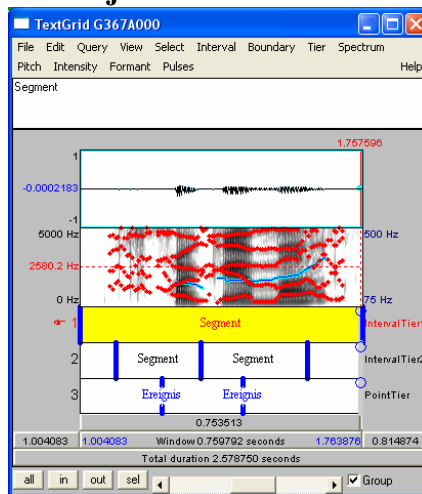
TextGrid G367A000
File Edit Query View Select Interval Boundary Tier Spectrum
Pitch Intensity Formant Pulses Help
Segment
1.757596
1
-0.0002183
-1
5000 Hz
500 Hz
2580.2 Hz
0 Hz
75 Hz
1
Segment
IntervalTier
2
Segment
Segment
IntervalTier2
3
Ereignis
Ereignis
PointTier
0.753513
1.004083 1.004083 Window 0.759792 seconds 1.763876 0.814874
Total duration 2.578750 seconds
all in out sel
Group